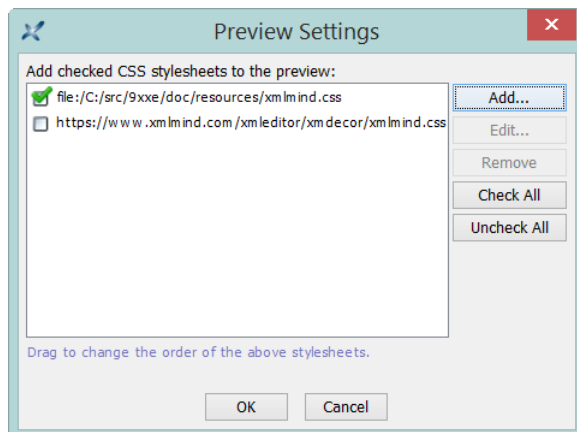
Preview Settings

Add checked CSS stylesheets to the preview:

file:/C:/src/9xxe/doc/resources/xmlmind.css

https://www.xmlmind.com/xmleditor/xmdecor/xmlmind.css

Add...

Edit...

Remove

Check All

Uncheck All

Drag to change the order of the above stylesheets.

OK

Cancel